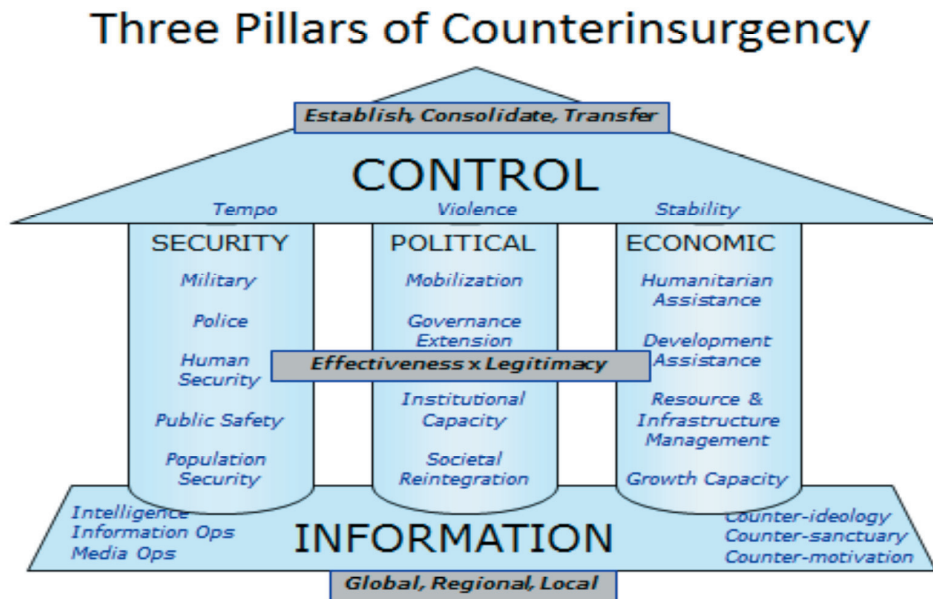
Three Pillars of Counterinsurgency

Establish, Consolidate, Transfer

CONTROL

Tempo

Violence

Stability

SECURITY

Military

Police

Human Security

Public Safety

Population Security

POLITICAL

Mobilization

Governance Extension

Effectiveness x Legitimacy

Institutional Capacity

Societal Reintegration

ECONOMIC

Humanitarian Assistance

Development Assistance

Resource & Infrastructure Management

Growth Capacity

Intelligence
Information Ops
Media Ops

INFORMATION

Counter-ideology
Counter-sanctuary
Counter-motivation

Global, Regional, Local